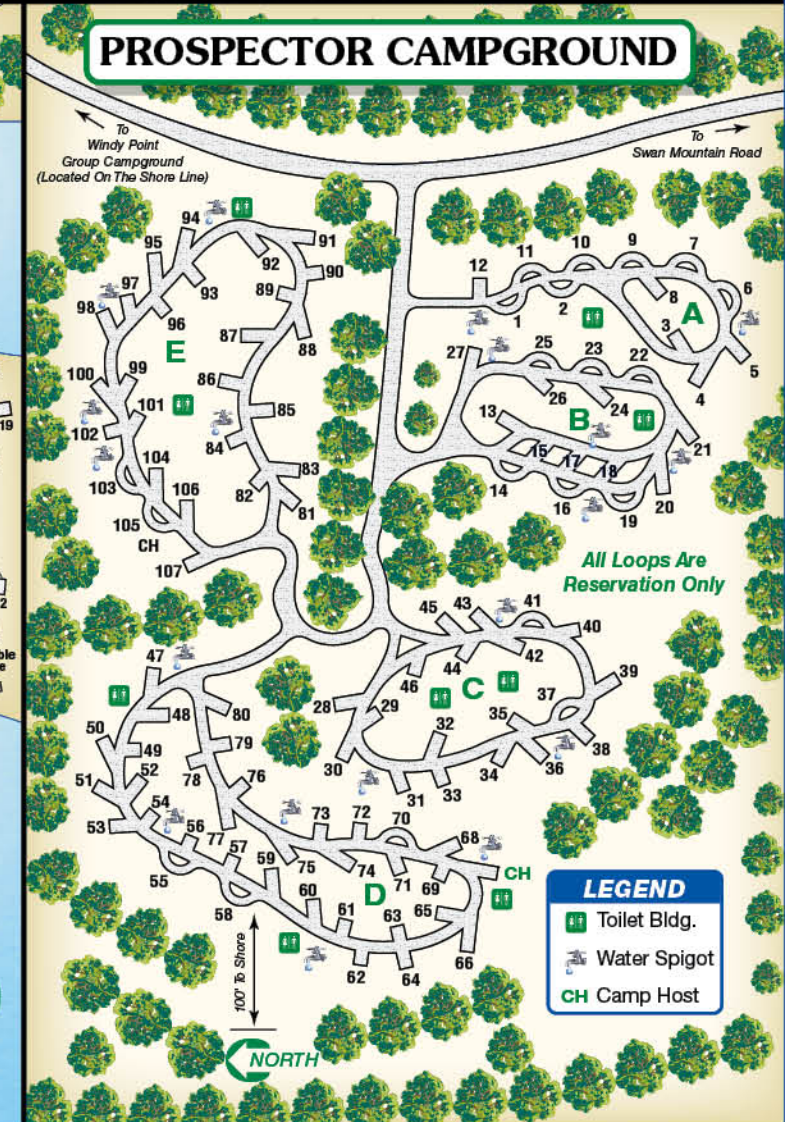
PROSPECTOR CAMPGROUND

To Windy Point Group Campground (Located On The Shore Line)

To Swan Mountain Road

94 91 92 90 95 97 93 89 98 96 E 87 88 100 99 86 101 85 102 84 103 104 83 106 82 105 81 CH 107

12 11 10 9 7 8 6 1 2 A 3 5 27 25 23 22 4 26 24 13 B 21 15 17 18 14 16 19 20

All Loops Are Reservation Only

45 43 41 40 42 39 44 47 46 C 37 48 80 28 29 35 38 32 50 49 79 30 34 36 51 52 78 76 31 33 54 73 72 70 53 56 68 77 57 75 74 CH 55 59 71 69 60 D 61 63 65 58 62 64 66

100' To Shore

NORTH

LEGEND
Toilet Bldg.
Water Spigot
CH Camp Host

19

2

ble
e